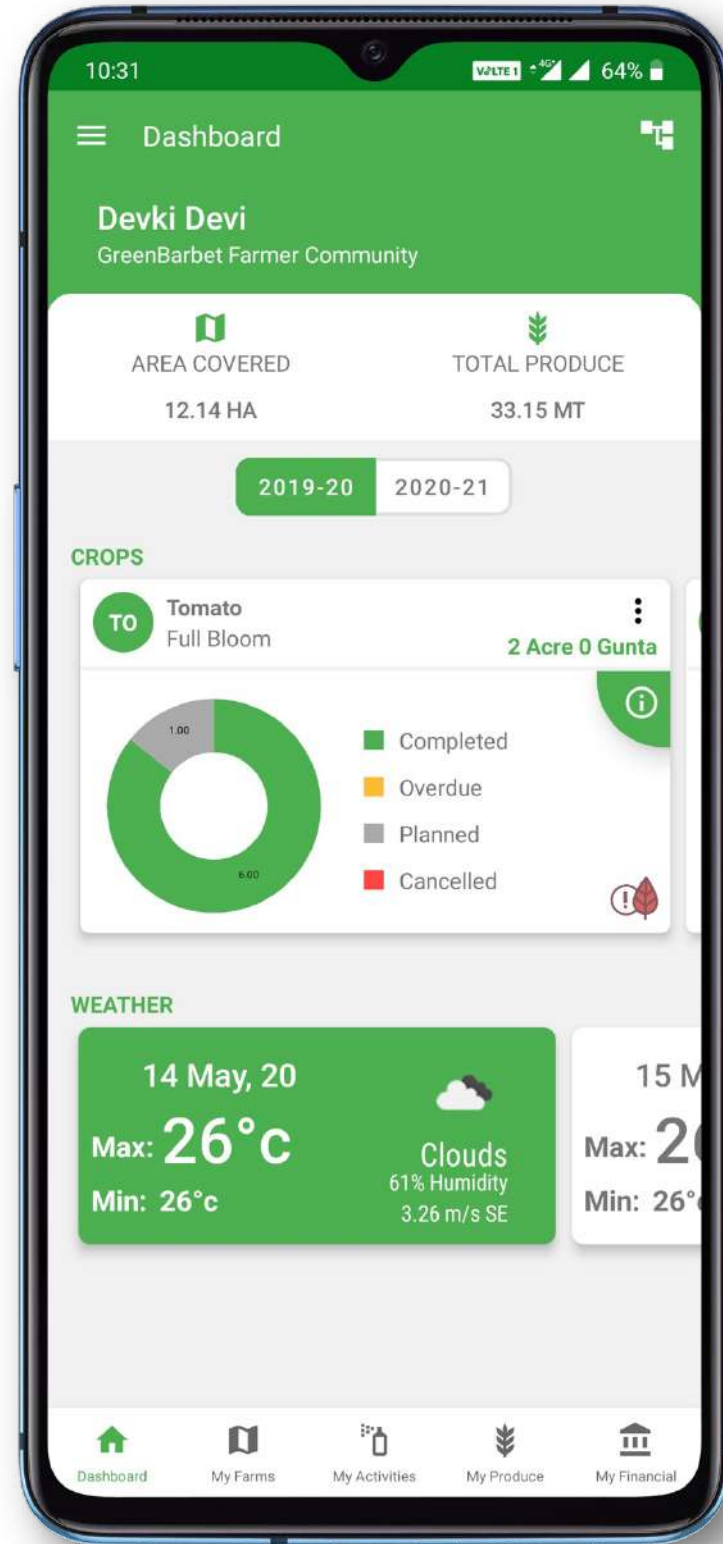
10:31
VoLTE 1 4G 64%

Dashboard

Devki Devi
GreenBarbet Farmer Community

AREA COVERED
12.14 HA

TOTAL PRODUCE
33.15 MT

2019-20 2020-21

CROPS

TO Tomato
Full Bloom
2 Acre 0 Gunta

1.00
6.00

Completed
Overdue
Planned
Cancelled

WEATHER

14 May, 20
Max: 26°c
Min: 26°c
Clouds
61% Humidity
3.26 m/s SE

15 M
Max: 2
Min: 26°

Dashboard My Farms My Activities My Produce My Financial